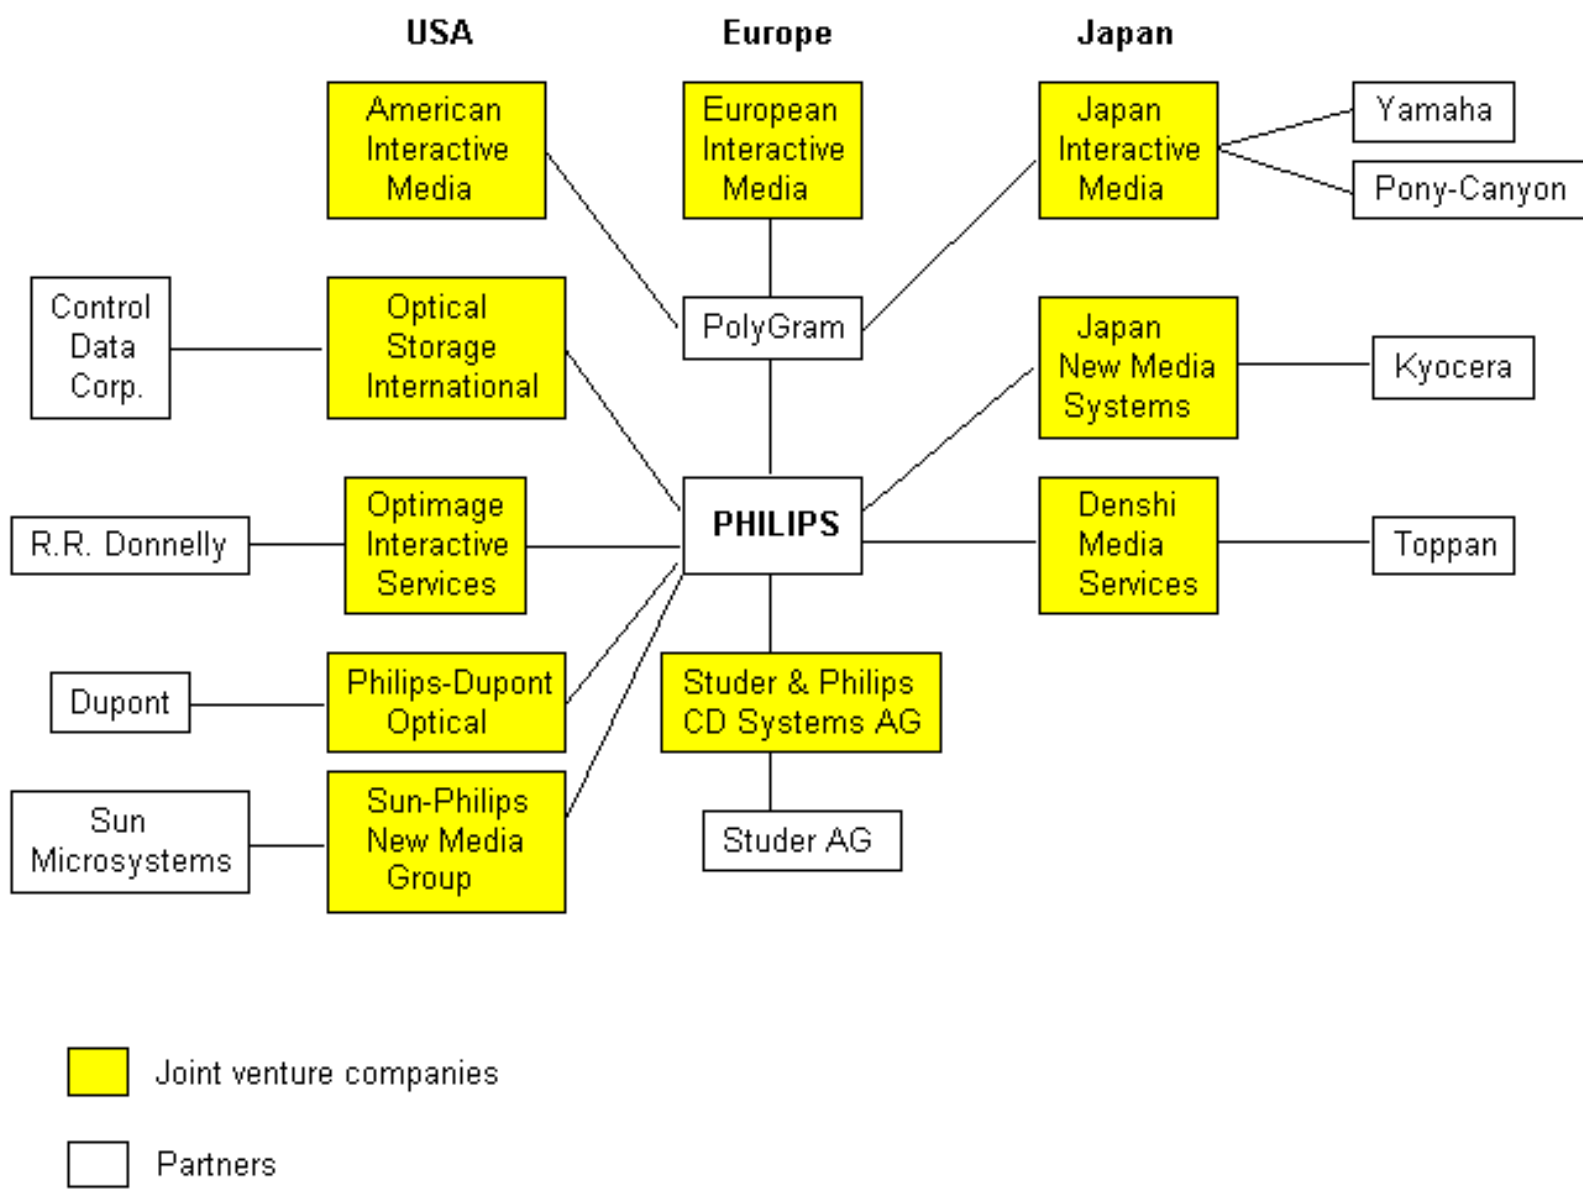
USA

Europe

Japan

American Interactive Media

European Interactive Media

Japan Interactive Media

Yamaha

Pony-Canyon

Control Data Corp.

Optical Storage International

PolyGram

Japan New Media Systems

Kyocera

R.R. Donnelly

Optimage Interactive Services

PHILIPS

Denshi Media Services

Toppan

Dupont

Philips-Dupont Optical

Studer & Philips CD Systems AG

Sun Microsystems

Sun-Philips New Media Group

Studer AG

Joint venture companies

Partners